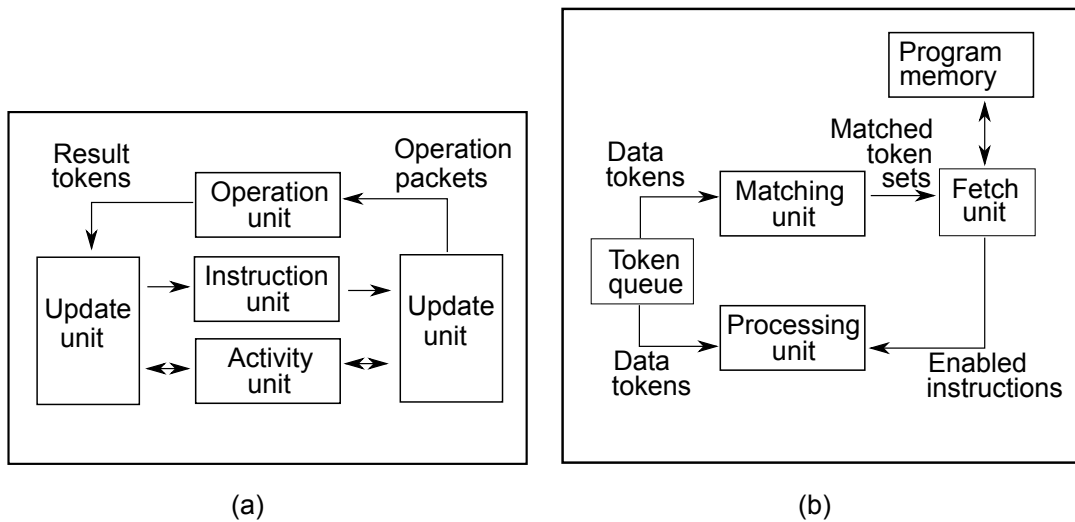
Result tokens

Operation packets

Operation unit

Update unit

Instruction unit

Update unit

Activity unit

(a)

Program memory

Matched token sets

Data tokens

Matching unit

Fetch unit

Token queue

Processing unit

Data tokens

Enabled instructions

(b)